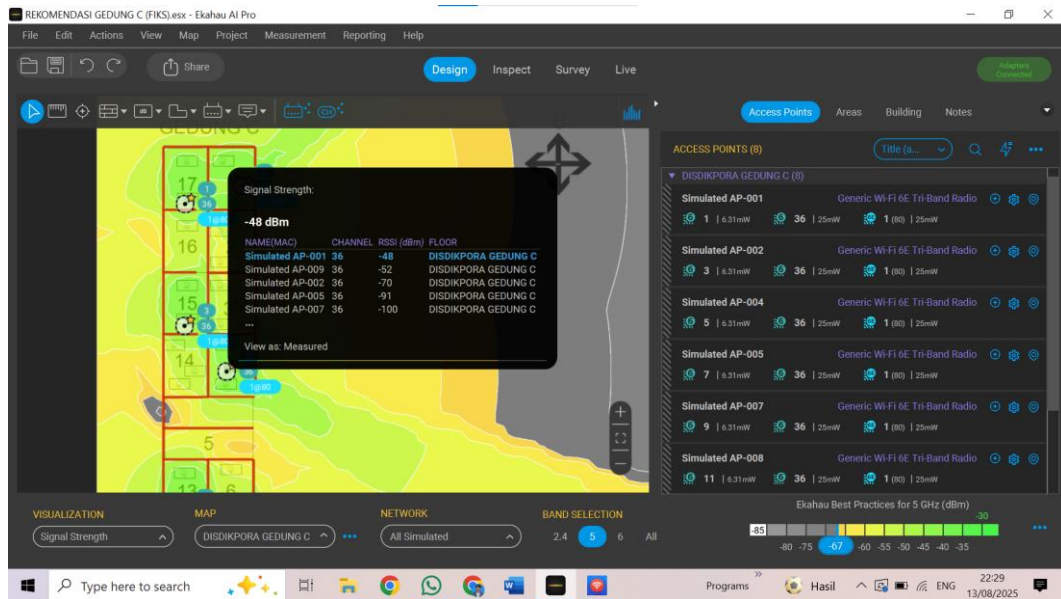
REKOMENDASI GEDUNG C (FIKS).esx - Ekahau AI Pro

File Edit Actions View Map Project Measurement Reporting Help

Share

Design Inspect Survey Live

Adapters Connected

Access Points Areas Building Notes

ACCESS POINTS (8)

Title (a...

▼ DISDIKPORA GEDUNG C (8)

Simulated AP-001 Generic Wi-Fi 6E Tri-Band Radio
1 | 6.31mW 36 | 25mW 1 (80) | 25mW

Simulated AP-002 Generic Wi-Fi 6E Tri-Band Radio
3 | 6.31mW 36 | 25mW 1 (80) | 25mW

Simulated AP-004 Generic Wi-Fi 6E Tri-Band Radio
5 | 6.31mW 36 | 25mW 1 (80) | 25mW

Simulated AP-005 Generic Wi-Fi 6E Tri-Band Radio
7 | 6.31mW 36 | 25mW 1 (80) | 25mW

Simulated AP-007 Generic Wi-Fi 6E Tri-Band Radio
9 | 6.31mW 36 | 25mW 1 (80) | 25mW

Simulated AP-008 Generic Wi-Fi 6E Tri-Band Radio
11 | 6.31mW 36 | 25mW 1 (80) | 25mW

GEDUNG C

17 16 15 14 5 13 6

1 36 1@80 3 36 1@80 36 1@80

Signal Strength:

-48 dBm

| NAME(MAC) | CHANNEL | RSSI (dBm) | FLOOR |
|---|---|---|---|
| Simulated AP-001 | 36 | -48 | DISDIKPORA GEDUNG C |
| Simulated AP-009 | 36 | -52 | DISDIKPORA GEDUNG C |
| Simulated AP-002 | 36 | -70 | DISDIKPORA GEDUNG C |
| Simulated AP-005 | 36 | -91 | DISDIKPORA GEDUNG C |
| Simulated AP-007 | 36 | -100 | DISDIKPORA GEDUNG C |

...

View as: Measured

VISUALIZATION MAP NETWORK BAND SELECTION

Signal Strength DISDIKPORA GEDUNG C All Simulated 2.4 5 6 All

Ekahau Best Practices for 5 GHz (dBm)

-85 -80 -75 -67 -60 -55 -50 -45 -40 -35 -30

Type here to search

Programs Hasil ENG 22:29 13/08/2025